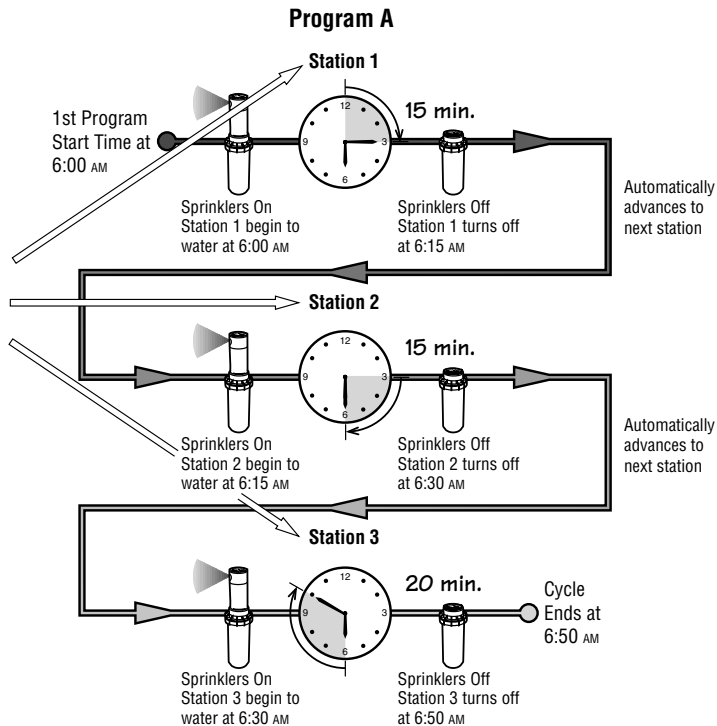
Program A

Station 1

1st Program Start Time at 6:00 AM

12
3
6
9

15 min.

Sprinklers On Station 1 begin to water at 6:00 AM

Sprinklers Off Station 1 turns off at 6:15 AM

Automatically advances to next station

Station 2

12
3
6
9

15 min.

Sprinklers On Station 2 begin to water at 6:15 AM

Sprinklers Off Station 2 turns off at 6:30 AM

Automatically advances to next station

Station 3

12
3
6
9

20 min.

Cycle Ends at 6:50 AM

Sprinklers On Station 3 begin to water at 6:30 AM

Sprinklers Off Station 3 turns off at 6:50 AM